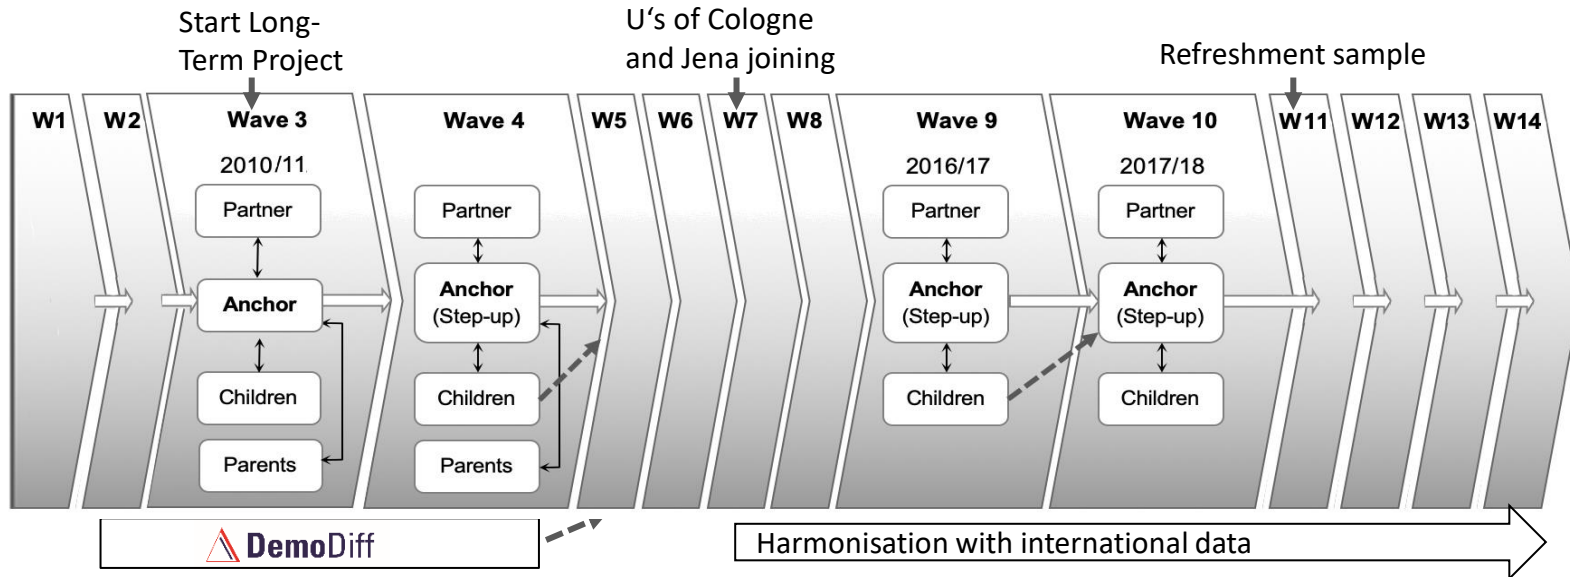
Start Long-Term Project

U‘s of Cologne and Jena joining

Refreshment sample

W1

W2

Wave 3

2010/11

Partner

Anchor

Children

Parents

Wave 4

Partner

Anchor (Step-up)

Children

Parents

W5

W6

W7

W8

Wave 9

2016/17

Partner

Anchor (Step-up)

Children

Wave 10

2017/18

Partner

Anchor (Step-up)

Children

W11

W12

W13

W14

DemoDiff

Harmonisation with international data